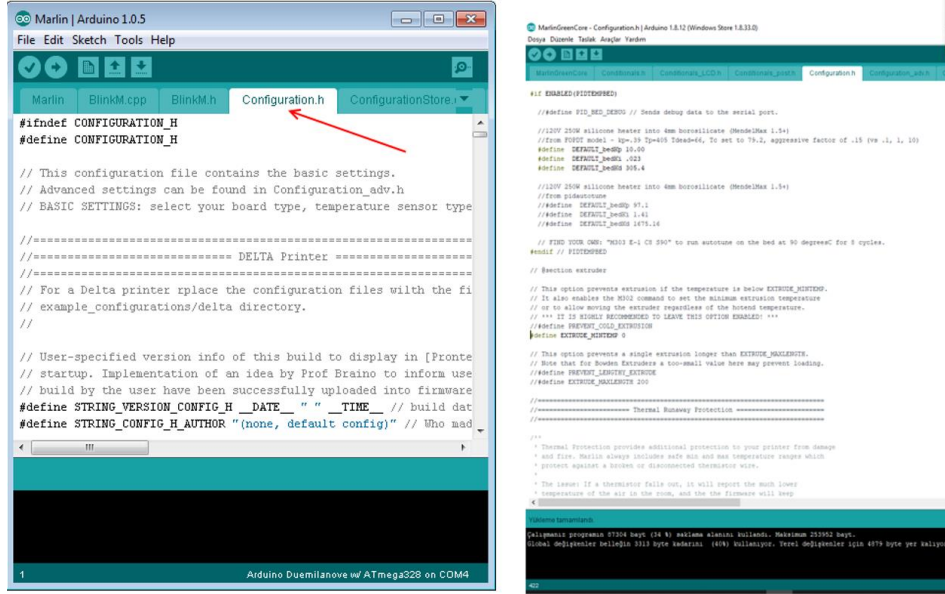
Marlin | Arduino 1.0.5

File Edit Sketch Tools Help

Marlin BlinkM.cpp BlinkM.h Configuration.h ConfigurationStore.

#ifndef CONFIGURATION_H
#define CONFIGURATION_H

// This configuration file contains the basic settings.
// Advanced settings can be found in Configuration_adv.h
// BASIC SETTINGS: select your board type, temperature sensor type

//===========================================================
//============================ DELTA Printer ================
//===========================================================
// For a Delta printer rplace the configuration files with the fi
// example_configurations/delta directory.
//

// User-specified version info of this build to display in [Pronte
// startup. Implementation of an idea by Prof Braino to inform use
// build by the user have been successfully uploaded into firmware
#define STRING_VERSION_CONFIG_H __DATE__ " " __TIME__ // build dat
#define STRING_CONFIG_H_AUTHOR "(none, default config)" // Who mad

1 Arduino Duemilanove w/ ATmega328 on COM4

MarlinGreenCore - Configuration.h | Arduino 1.8.12 (Windows Store 1.8.33.0)

Dosya Düzenle Taslak Araçlar Yardım

MarlinGreenCore Conditionals.h Conditionals_LCD.h Conditionals_post.h Configuration.h Configuration_adv.h

#if ENABLED(PIDTEMPBED)

//#define PID_BED_DEBUG // Sends debug data to the serial port.

//120V 250W silicone heater into 4mm borosilicate (MendelMax 1.5+)
//from FOPDT model - kp=.39 Tp=405 Tdead=66, Tc set to 79.2, aggressive factor of .15 (vs .1, 1, 10)
#define DEFAULT_bedKp 10.00
#define DEFAULT_bedKi .023
#define DEFAULT_bedKd 305.4

//120V 250W silicone heater into 4mm borosilicate (MendelMax 1.5+)
//from pidautotune
//#define DEFAULT_bedKp 97.1
//#define DEFAULT_bedKi 1.41
//#define DEFAULT_bedKd 1675.16

// FIND YOUR OWN: "M303 E-1 C8 S90" to run autotune on the bed at 90 degreesC for 8 cycles.
#endif // PIDTEMPBED

// @section extruder

// This option prevents extrusion if the temperature is below EXTRUDE_MINTEMP.
// It also enables the M302 command to set the minimum extrusion temperature
// or to allow moving the extruder regardless of the hotend temperature.
// *** IT IS HIGHLY RECOMMENDED TO LEAVE THIS OPTION ENABLED! ***
//#define PREVENT_COLD_EXTRUSION
#define EXTRUDE_MINTEMP 0

// This option prevents a single extrusion longer than EXTRUDE_MAXLENGTH.
// Note that for Bowden Extruders a too-small value here may prevent loading.
//#define PREVENT_LENGTHY_EXTRUDE
#define EXTRUDE_MAXLENGTH 200

//===========================================================
//======================== Thermal Runaway Protection =======
//===========================================================

/**
 * Thermal Protection provides additional protection to your printer from damage
 * and fire. Marlin always includes safe min and max temperature ranges which
 * protect against a broken or disconnected thermistor wire.
 *
 * The issue: If a thermistor falls out, it will report the much lower
 * temperature of the air in the room, and the the firmware will keep

Yükleme tamamlandı.

Çalışmanız programın 87304 bayt (34 %) saklama alanını kullandı. Maksimum 253952 bayt.
Global değişkenler belleğin 3313 byte kadarını (40%) kullanıyor. Yerel değişkenler için 4879 byte yer kalıyo

402